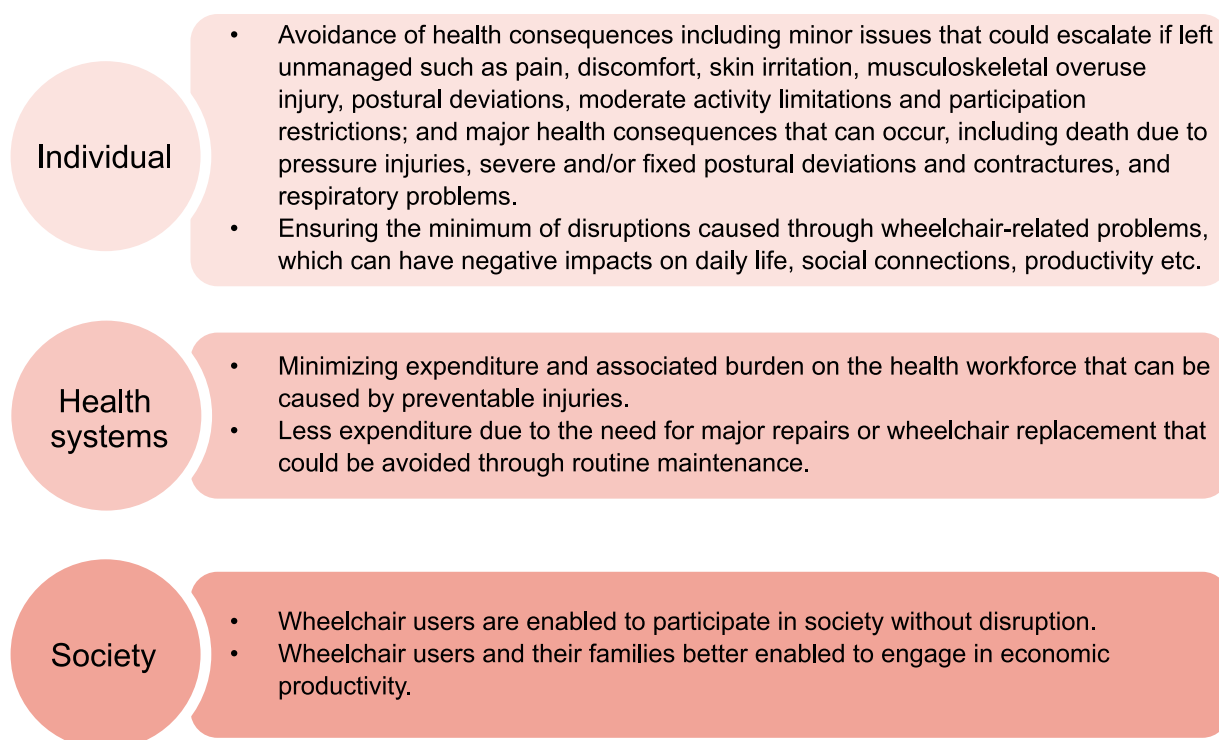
Individual

• Avoidance of health consequences including minor issues that could escalate if left unmanaged such as pain, discomfort, skin irritation, musculoskeletal overuse injury, postural deviations, moderate activity limitations and participation restrictions; and major health consequences that can occur, including death due to pressure injuries, severe and/or fixed postural deviations and contractures, and respiratory problems.
• Ensuring the minimum of disruptions caused through wheelchair-related problems, which can have negative impacts on daily life, social connections, productivity etc.

Health systems

• Minimizing expenditure and associated burden on the health workforce that can be caused by preventable injuries.
• Less expenditure due to the need for major repairs or wheelchair replacement that could be avoided through routine maintenance.

Society

• Wheelchair users are enabled to participate in society without disruption.
• Wheelchair users and their families better enabled to engage in economic productivity.